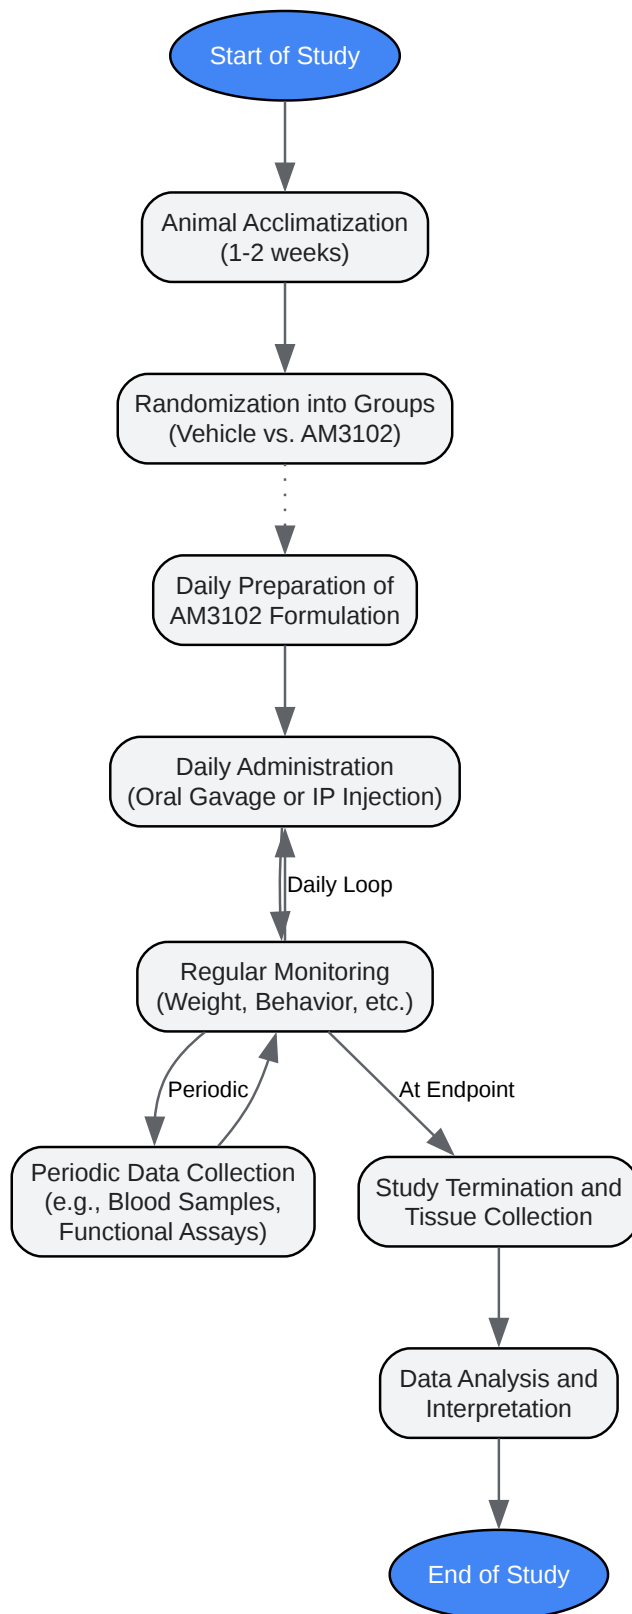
Start of Study

Animal Acclimatization (1-2 weeks)

Randomization into Groups (Vehicle vs. AM3102)

Daily Preparation of AM3102 Formulation

Daily Administration (Oral Gavage or IP Injection)

Daily Loop

Regular Monitoring (Weight, Behavior, etc.)

Periodic

At Endpoint

Periodic Data Collection (e.g., Blood Samples, Functional Assays)

Study Termination and Tissue Collection

Data Analysis and Interpretation

End of Study